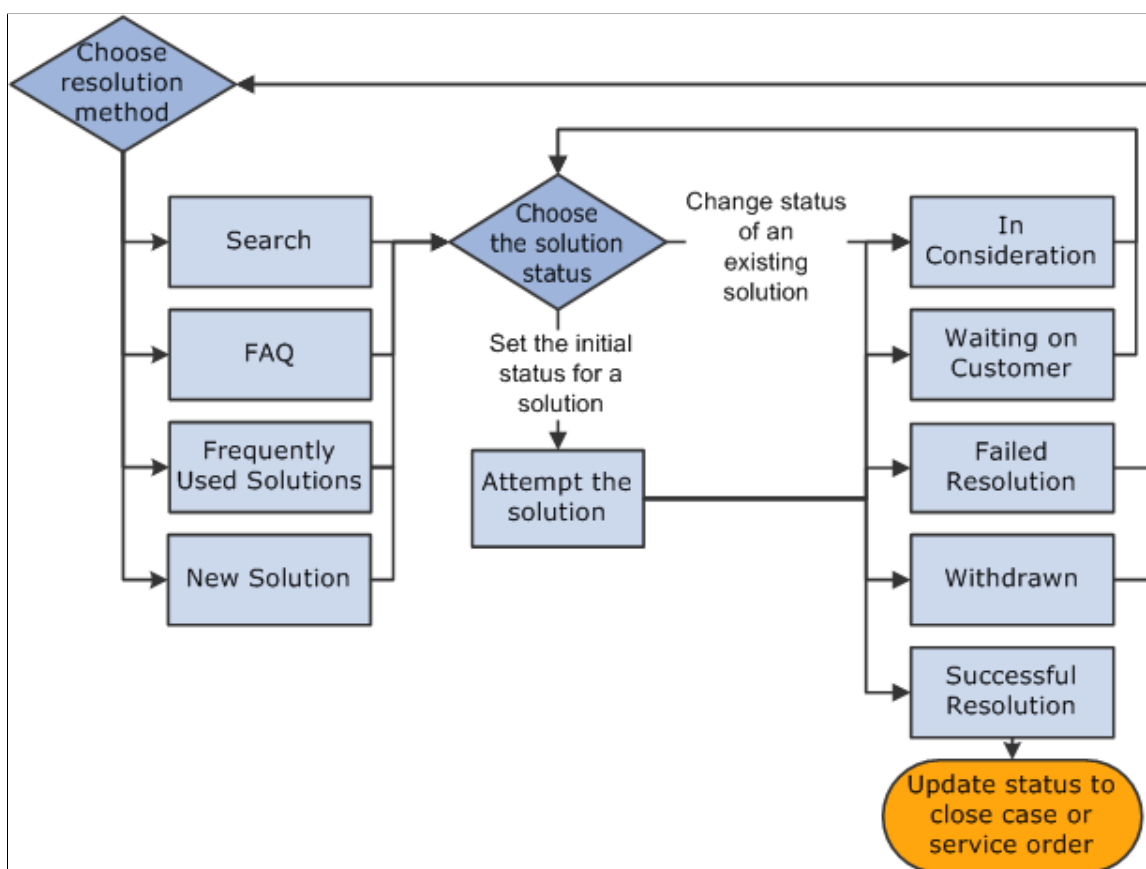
Choose resolution method

Search

FAQ

Frequently Used Solutions

New Solution

Choose the solution status

Change status of an existing solution

Set the initial status for a solution

Attempt the solution

In Consideration

Waiting on Customer

Failed Resolution

Withdrawn

Successful Resolution

Update status to close case or service order